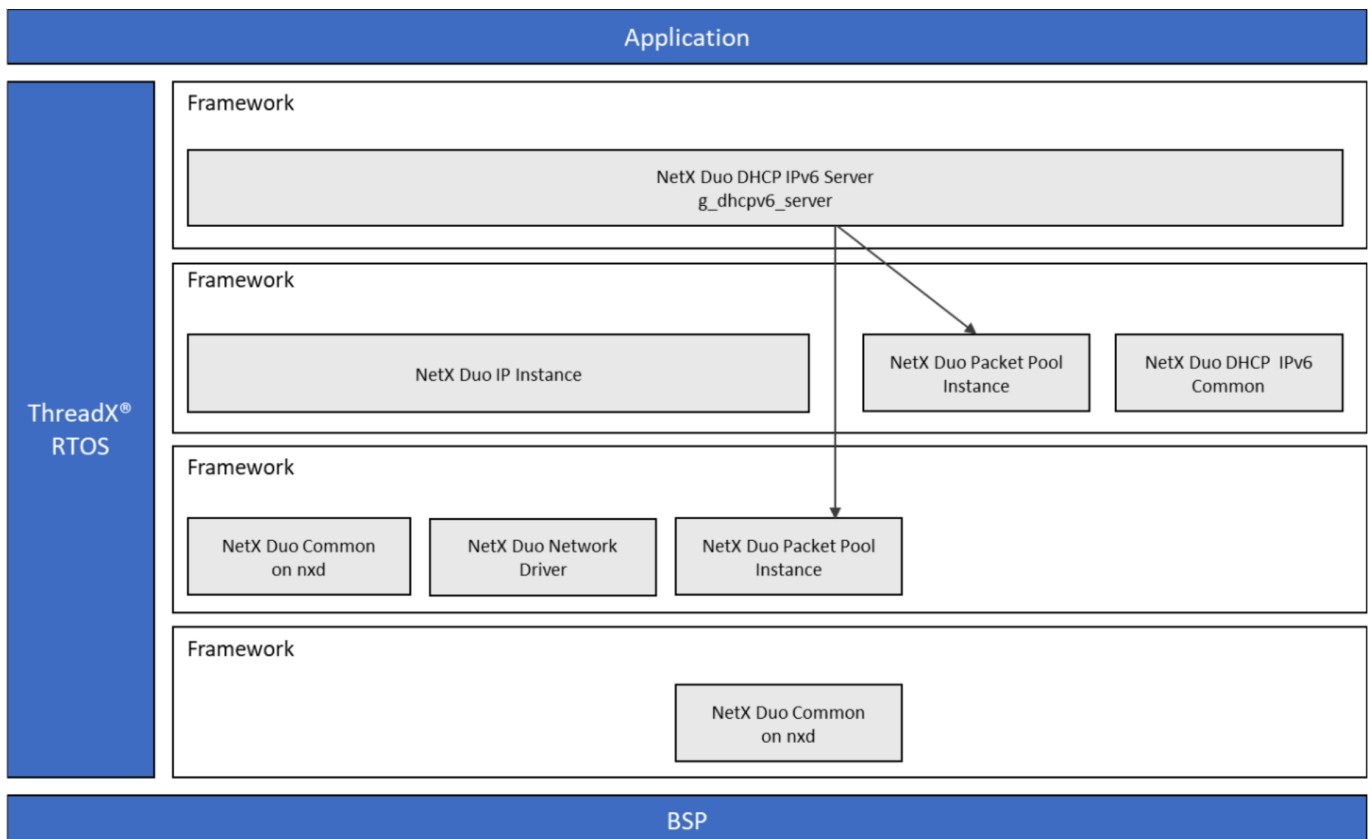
Application

ThreadX®
RTOS

Framework

NetX Duo DHCP IPv6 Server
g_dhcpv6_server

Framework

NetX Duo IP Instance

NetX Duo Packet Pool Instance

NetX Duo DHCP IPv6 Common

Framework

NetX Duo Common on nxd

NetX Duo Network Driver

NetX Duo Packet Pool Instance

Framework

NetX Duo Common on nxd

BSP